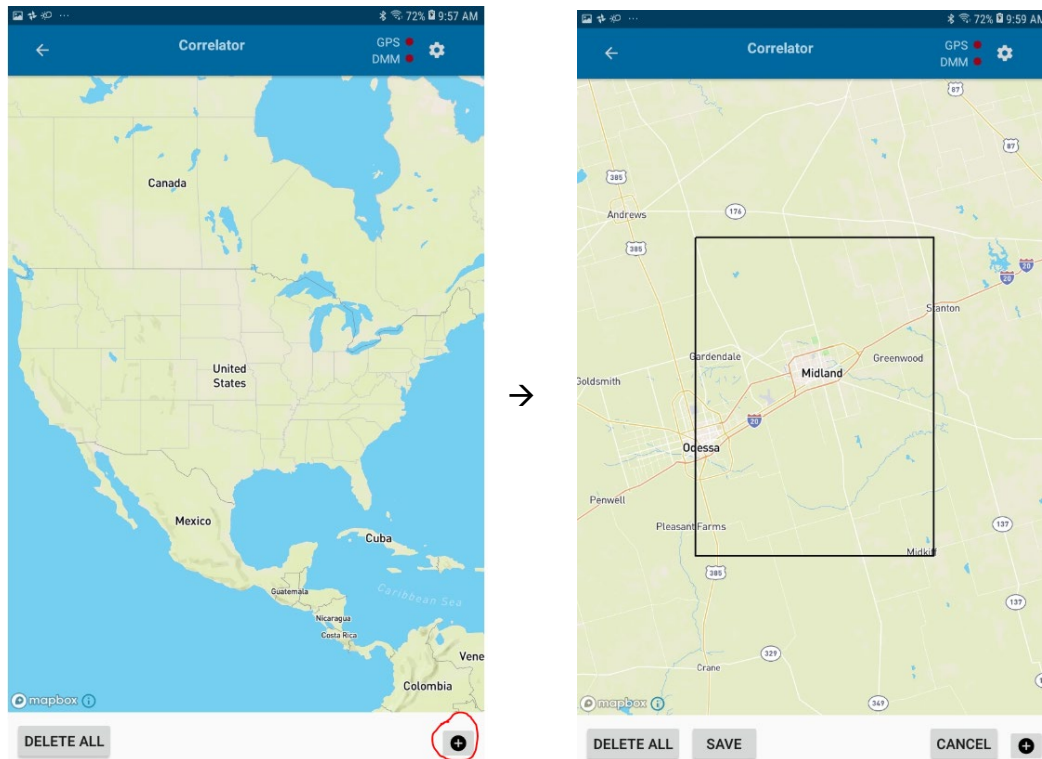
72% 9:57 AM

Correlator

GPS
DMM

Canada

United States

Mexico

Cuba

Caribbean Sea

Guatemala

Nicaragua

Costa Rica

Vene

Colombia

mapbox

DELETE ALL

→

72% 9:59 AM

Correlator

GPS
DMM

87

87

385

Andrews

176

385

20

20

Stanton

Gardendale

Greenwood

Midland

Goldsmith

20

Odessa

Penwell

137

Pleasant Farms

Midkiff

385

137

329

Crane

349

mapbox

DELETE ALL

SAVE

CANCEL